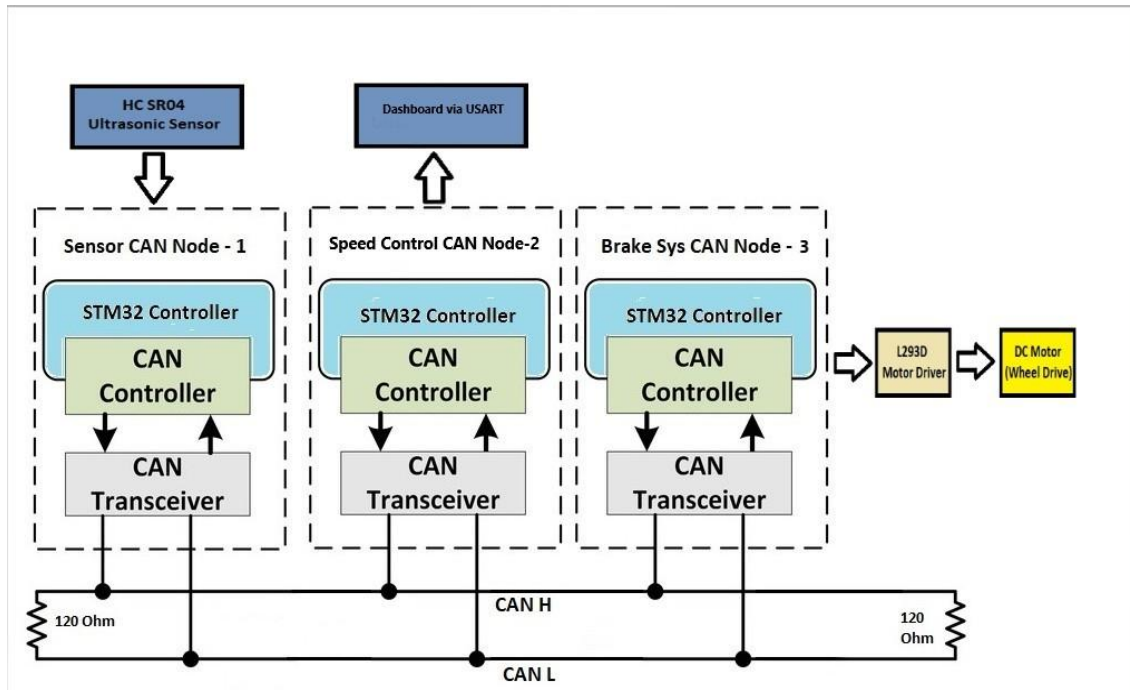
HC SR04
Ultrasonic Sensor

Dashboard via USART

Sensor CAN Node - 1

STM32 Controller

CAN
Controller

CAN
Transceiver

Speed Control CAN Node-2

STM32 Controller

CAN
Controller

CAN
Transceiver

Brake Sys CAN Node - 3

STM32 Controller

CAN
Controller

CAN
Transceiver

L293D
Motor Driver

DC Motor
(Wheel Drive)

120 Ohm

CAN H

120
Ohm

CAN L